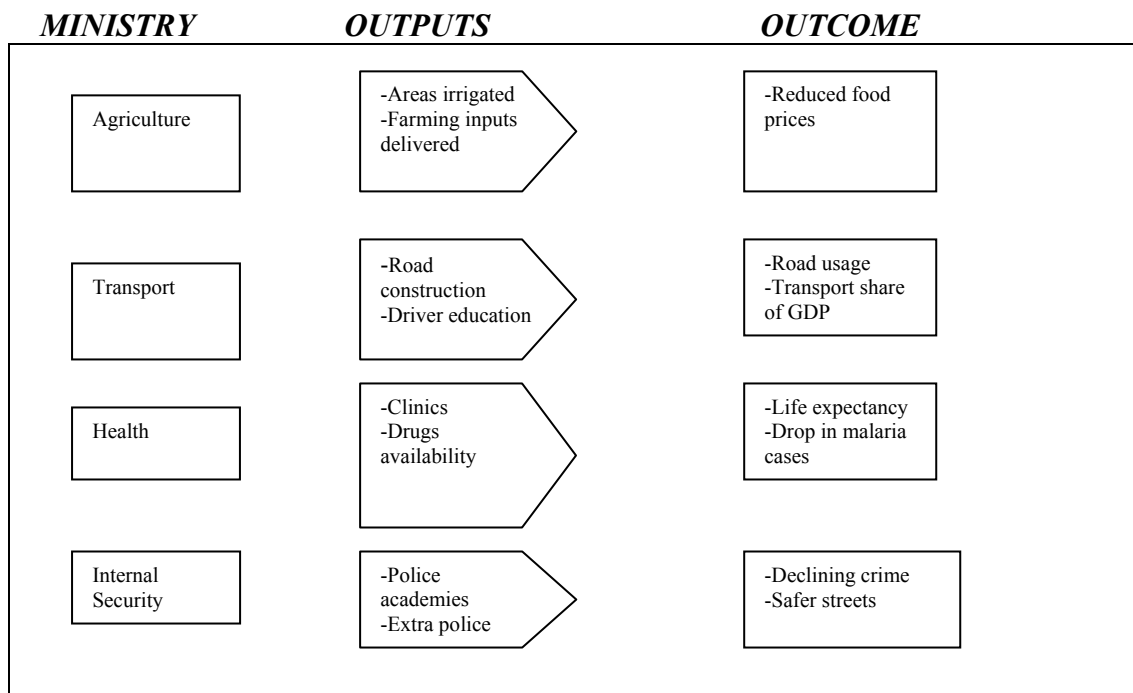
MINISTRY OUTPUTS OUTCOME

Agriculture

-Areas irrigated
-Farming inputs delivered

-Reduced food prices

Transport

-Road construction
-Driver education

-Road usage
-Transport share of GDP

Health

-Clinics
-Drugs availability

-Life expectancy
-Drop in malaria cases

Internal Security

-Police academies
-Extra police

-Declining crime
-Safer streets